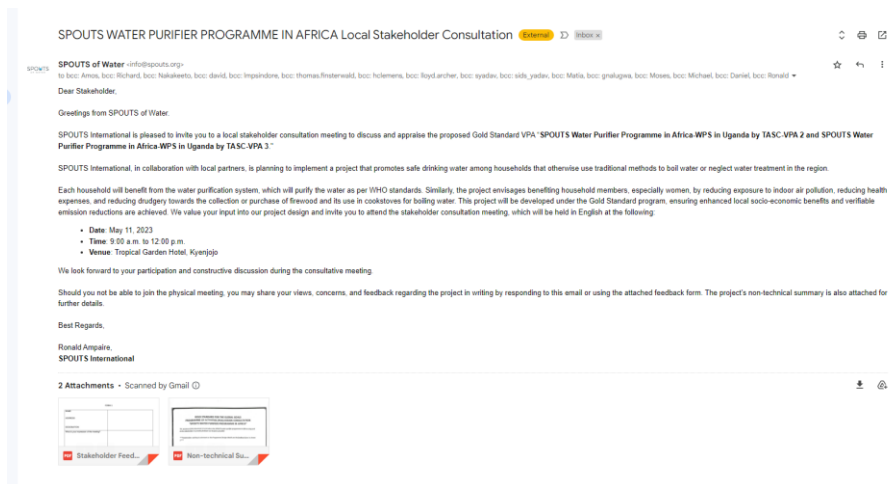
SPOUTS WATER PURIFIER PROGRAMME IN AFRICA Local Stakeholder Consultation External Inbox ×

SPOUTS

SPOUTS of Water <info@spouts.org>
to bcc: Amos, bcc: Richard, bcc: Nakakeeto, bcc: david, bcc: lmpsindore, bcc: thomas.finsterwald, bcc: hclemens, bcc: lloyd.archer, bcc: syadav, bcc: sids_yadav, bcc: Matia, bcc: gnalugwa, bcc: Moses, bcc: Michael, bcc: Daniel, bcc: Ronald

Dear Stakeholder,

Greetings from SPOUTS of Water.

SPOUTS International is pleased to invite you to a local stakeholder consultation meeting to discuss and appraise the proposed Gold Standard VPA "**SPOUTS Water Purifier Programme in Africa-WPS in Uganda by TASC-VPA 2 and SPOUTS Water Purifier Programme in Africa-WPS in Uganda by TASC-VPA 3.**"

SPOUTS International, in collaboration with local partners, is planning to implement a project that promotes safe drinking water among households that otherwise use traditional methods to boil water or neglect water treatment in the region.

Each household will benefit from the water purification system, which will purify the water as per WHO standards. Similarly, the project envisages benefiting household members, especially women, by reducing exposure to indoor air pollution, reducing health expenses, and reducing drudgery towards the collection or purchase of firewood and its use in cookstoves for boiling water. This project will be developed under the Gold Standard program, ensuring enhanced local socio-economic benefits and verifiable emission reductions are achieved. We value your input into our project design and invite you to attend the stakeholder consultation meeting, which will be held in English at the following:

- **Date**: May 11, 2023
- **Time**: 9:00 a.m. to 12:00 p.m.
- **Venue**: Tropical Garden Hotel, Kyenjojo

We look forward to your participation and constructive discussion during the consultative meeting.

Should you not be able to join the physical meeting, you may share your views, concerns, and feedback regarding the project in writing by responding to this email or using the attached feedback form. The project's non-technical summary is also attached for further details.

Best Regards,

Ronald Ampaire,
**SPOUTS International**

2 Attachments • Scanned by Gmail

PDF Stakeholder Feed...
PDF Non-technical Su...